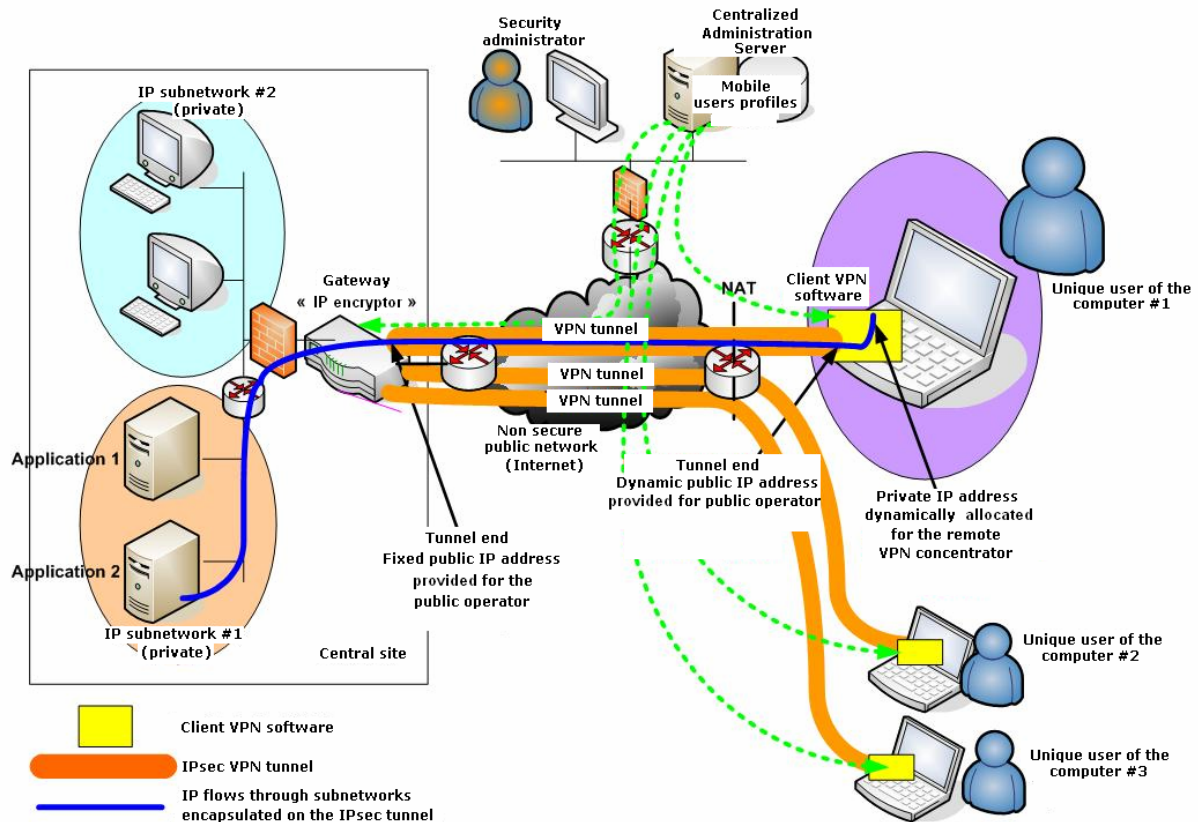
Security administrator

Centralized Administration Server

Mobile users profiles

IP subnetwork #2 (private)

Gateway « IP encryptor »

NAT

Client VPN software

Unique user of the computer #1

VPN tunnel

VPN tunnel

VPN tunnel

Non secure public network (Internet)

Tunnel end Dynamic public IP address provided for public operator

Private IP address dynamically allocated for the remote VPN concentrator

Application 1

Application 2

Tunnel end Fixed public IP address provided for the public operator

IP subnetwork #1 (private)

Central site

Unique user of the computer #2

Unique user of the computer #3

Client VPN software

IPsec VPN tunnel

IP flows through subnetworks encapsulated on the IPsec tunnel